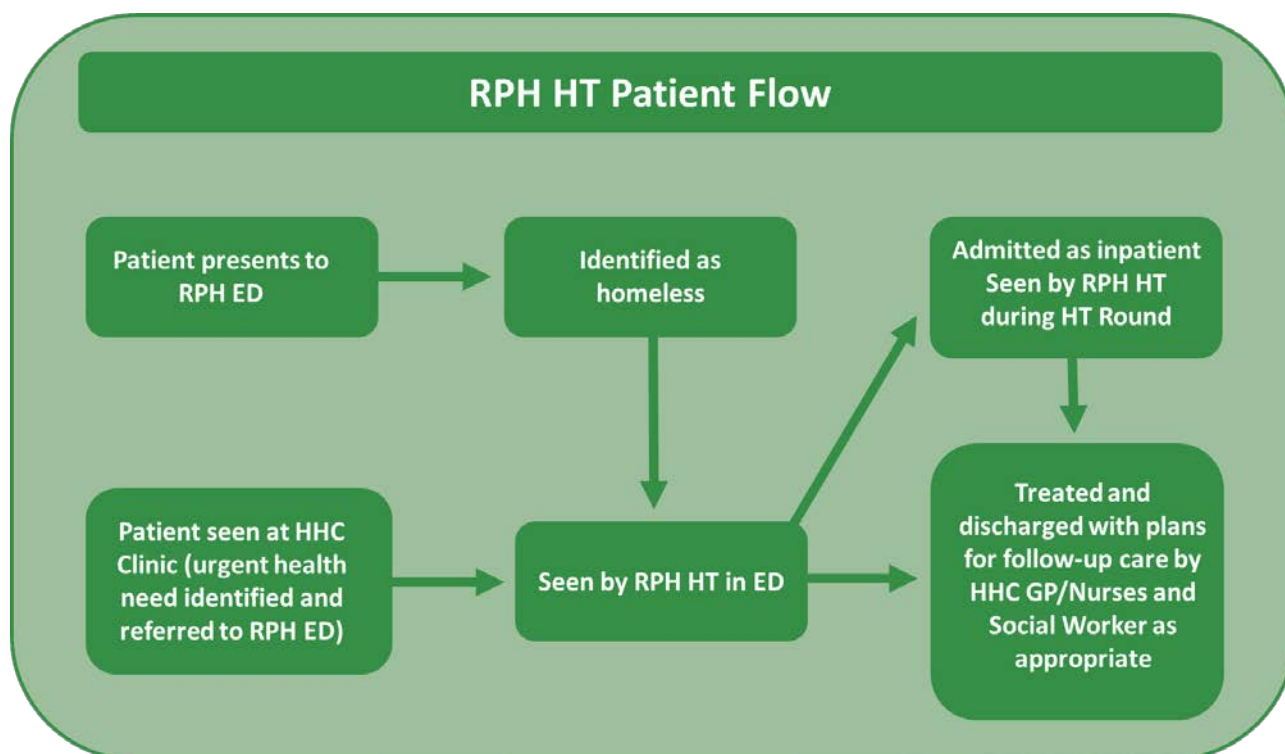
RPH HT Patient Flow

Patient presents to RPH ED

Identified as homeless

Admitted as inpatient Seen by RPH HT during HT Round

Patient seen at HHC Clinic (urgent health need identified and referred to RPH ED)

Seen by RPH HT in ED

Treated and discharged with plans for follow-up care by HHC GP/Nurses and Social Worker as appropriate